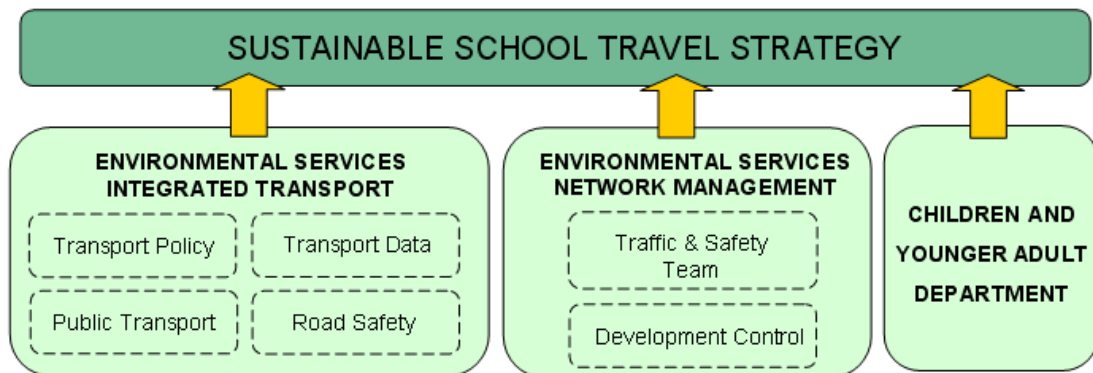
SUSTAINABLE SCHOOL TRAVEL STRATEGY

ENVIRONMENTAL SERVICES INTEGRATED TRANSPORT

Transport Policy

Transport Data

Public Transport

Road Safety

ENVIRONMENTAL SERVICES NETWORK MANAGEMENT

Traffic & Safety Team

Development Control

CHILDREN AND YOUNGER ADULT DEPARTMENT